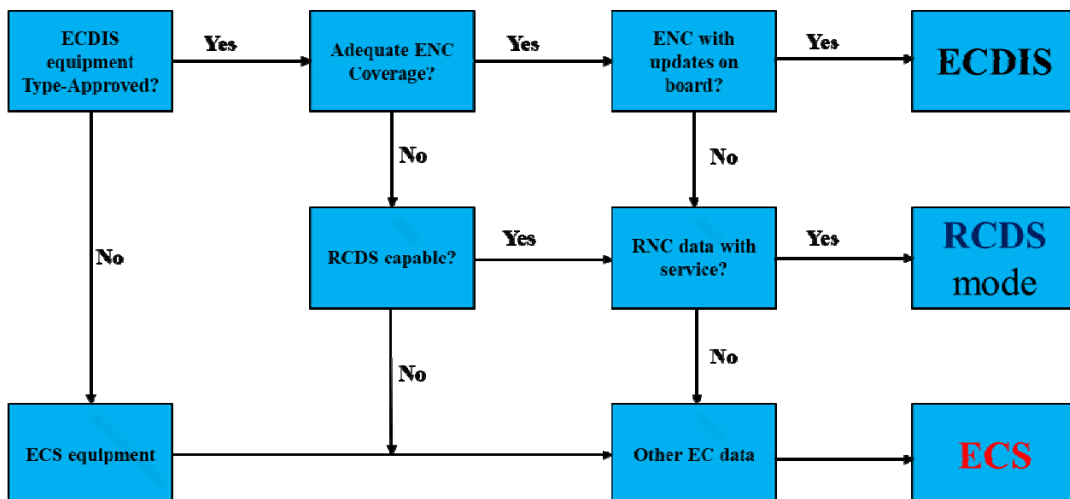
ECDIS equipment Type-Approved?

Yes

Adequate ENC Coverage?

Yes

ENC with updates on board?

Yes

ECDIS

No

No

No

RCDS capable?

Yes

RNC data with service?

Yes

RCDS mode

No

No

ECS equipment

Other EC data

ECS